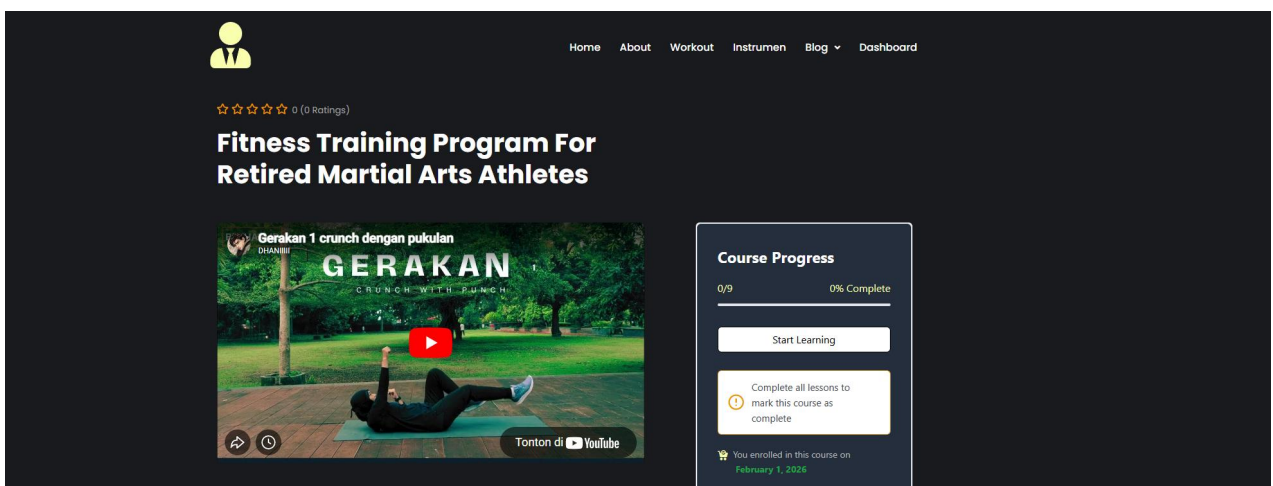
Home About Workout Instrumen Blog Dashboard

0 (0 Ratings)

Fitness Training Program For Retired Martial Arts Athletes

Gerakan 1 crunch dengan pukulan
DHANIIIII
GERAKAN
CRUNCH WITH PUNCH
Tonton di YouTube

Course Progress
0/9 0% Complete
Start Learning
Complete all lessons to mark this course as complete
You enrolled in this course on
February 1, 2026